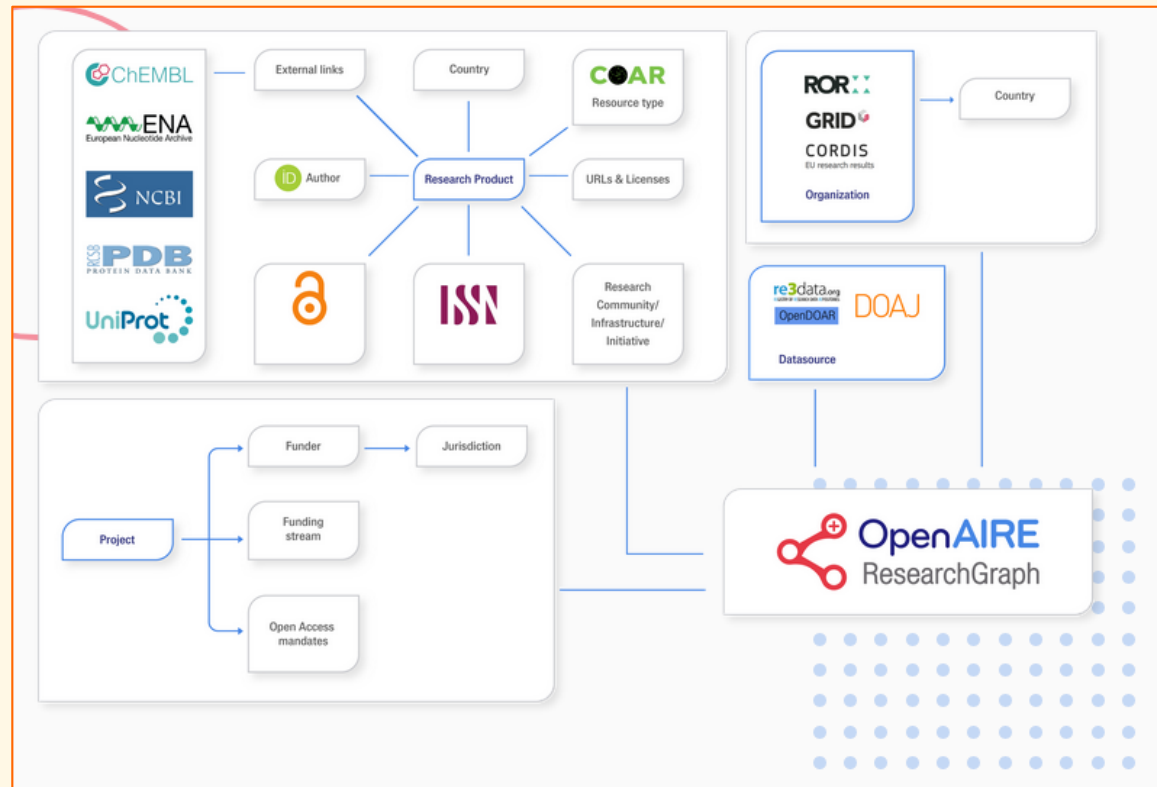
ChEMBL

ENA
European Nucleotide Archive

NCBI

RCSB PDB
PROTEIN DATA BANK

UniProt

External links

Country

COAR
Resource type

ID Author

Research Product

URLs & Licenses

ISSN

Research Community/ Infrastructure/ Initiative

ROR

GRID

CORDIS
EU research results

Organization

Country

re3data.org

OpenDOAR

DOAJ

Datasource

Project

Funder

Jurisdiction

Funding stream

Open Access mandates

OpenAIRE
ResearchGraph